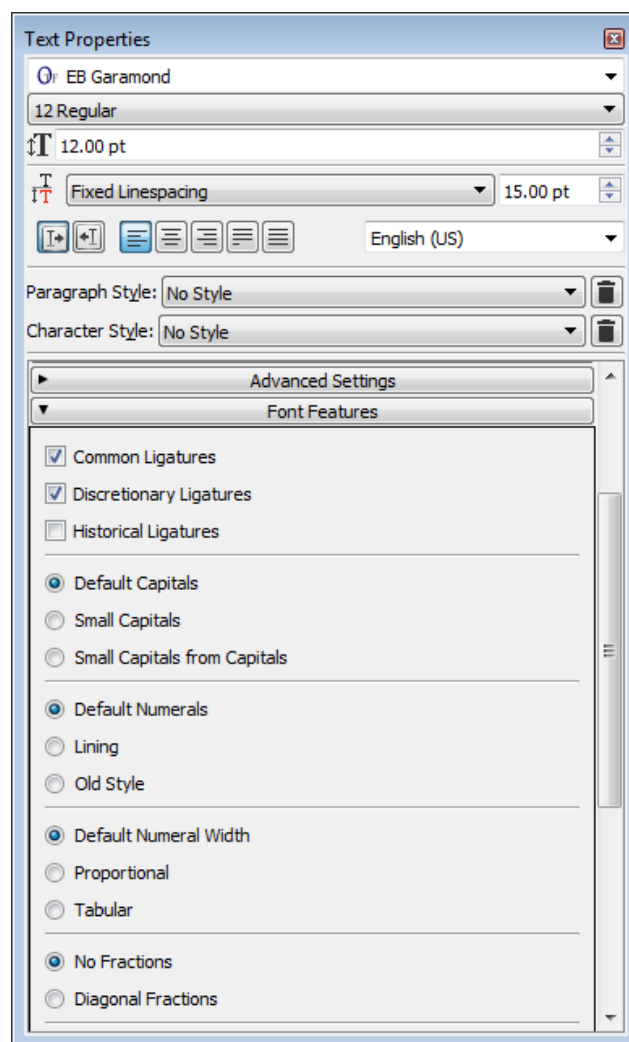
Text Properties

EB Garamond

12 Regular

12.00 pt

Fixed Linespacing

15.00 pt

English (US)

Paragraph Style: No Style

Character Style: No Style

Advanced Settings

Font Features

Common Ligatures

Discretionary Ligatures

Historical Ligatures

Default Capitals

Small Capitals

Small Capitals from Capitals

Default Numerals

Lining

Old Style

Default Numeral Width

Proportional

Tabular

No Fractions

Diagonal Fractions